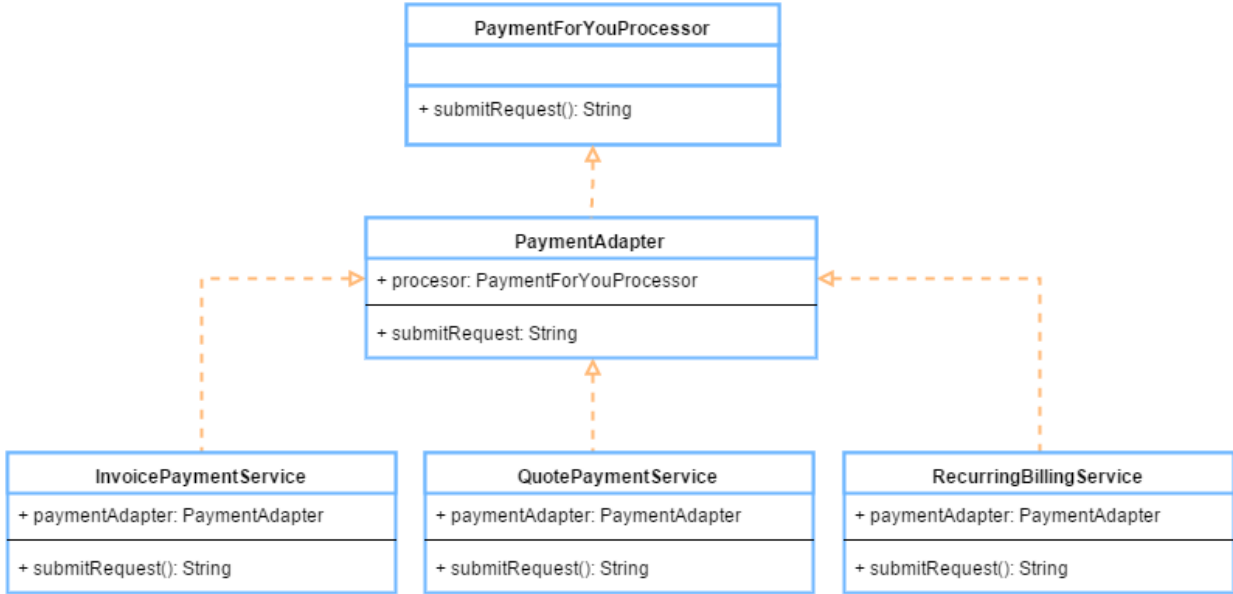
PaymentForYouProcessor

+ submitRequest(): String

PaymentAdapter

+ procesor: PaymentForYouProcessor

+ submitRequest: String

InvoicePaymentService

+ paymentAdapter: PaymentAdapter

+ submitRequest(): String

QuotePaymentService

+ paymentAdapter: PaymentAdapter

+ submitRequest(): String

RecurringBillingService

+ paymentAdapter: PaymentAdapter

+ submitRequest(): String